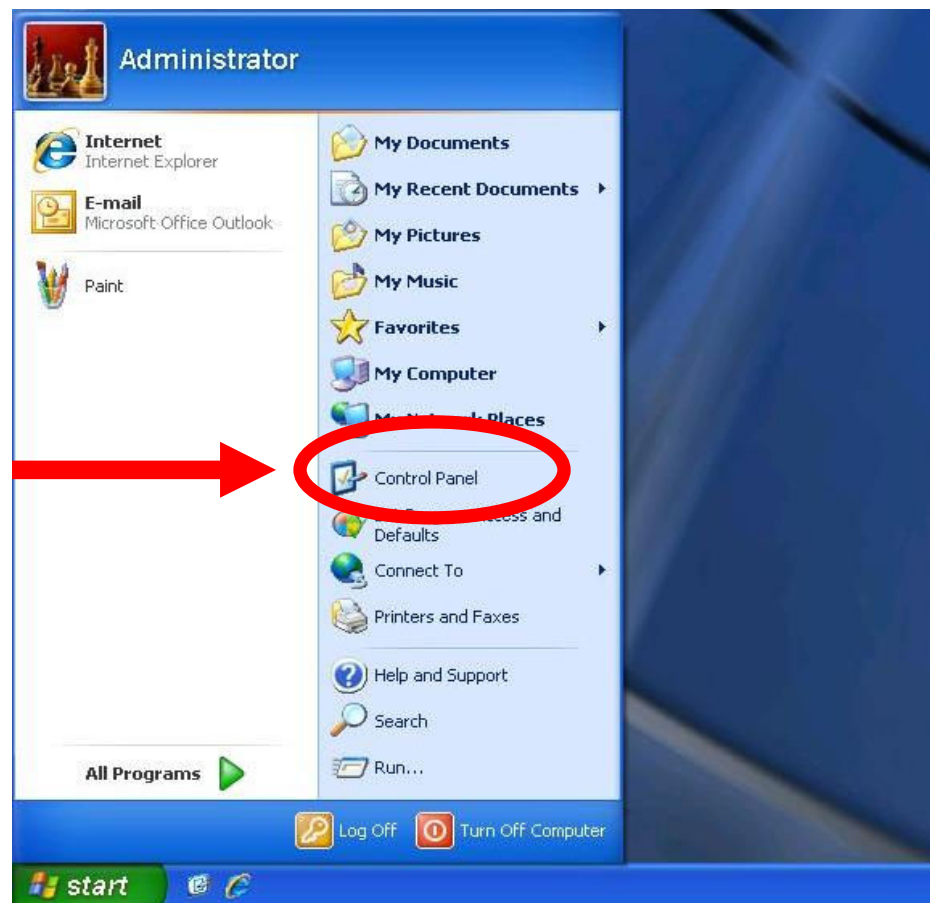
Administrator

Internet
Internet Explorer

E-mail
Microsoft Office Outlook

Paint

All Programs

My Documents
My Recent Documents
My Pictures
My Music
Favorites
My Computer
My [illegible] Places
Control Panel
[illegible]ccess and Defaults
Connect To
Printers and Faxes
Help and Support
Search
Run...

Log Off
Turn Off Computer

start